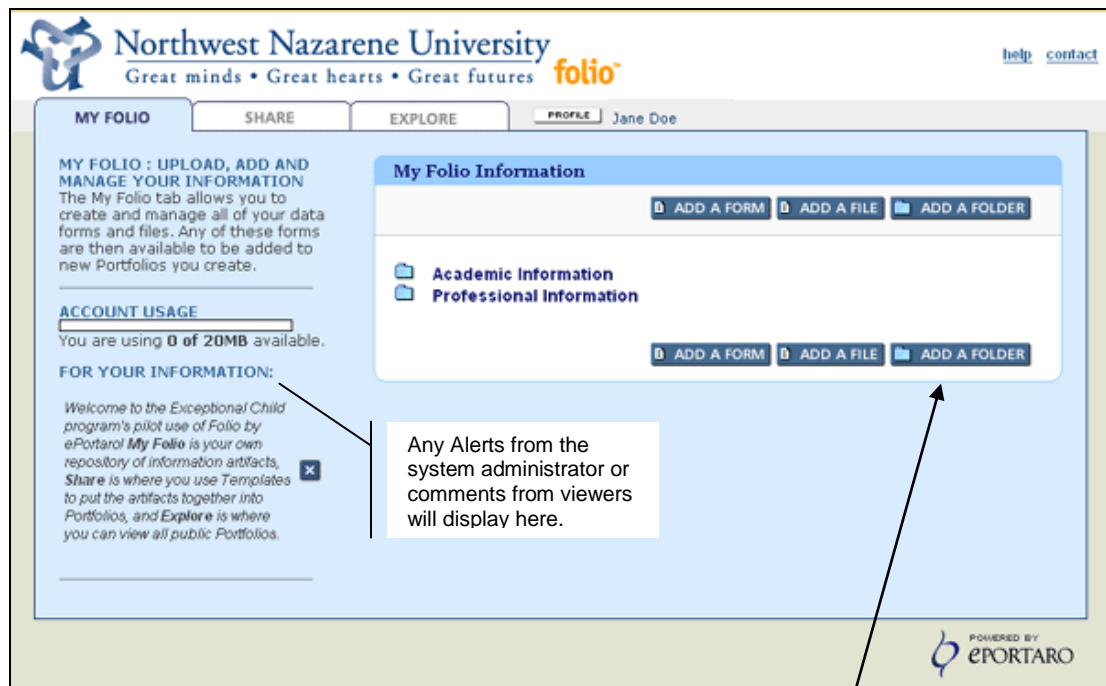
Northwest Nazarene University
Great minds • Great hearts • Great futures folio™

help contact

MY FOLIO | SHARE | EXPLORE | PROFILE Jane Doe

MY FOLIO : UPLOAD, ADD AND MANAGE YOUR INFORMATION
The My Folio tab allows you to create and manage all of your data forms and files. Any of these forms are then available to be added to new Portfolios you create.

ACCOUNT USAGE
You are using 0 of 20MB available.

FOR YOUR INFORMATION:

Welcome to the Exceptional Child program's pilot use of Folio by ePortaro! My Folio is your own repository of information artifacts, Share is where you use Templates to put the artifacts together into Portfolios, and Explore is where you can view all public Portfolios.

My Folio Information

ADD A FORM ADD A FILE ADD A FOLDER

Academic Information
Professional Information

ADD A FORM ADD A FILE ADD A FOLDER

Any Alerts from the system administrator or comments from viewers will display here.

POWERED BY ePORTARO